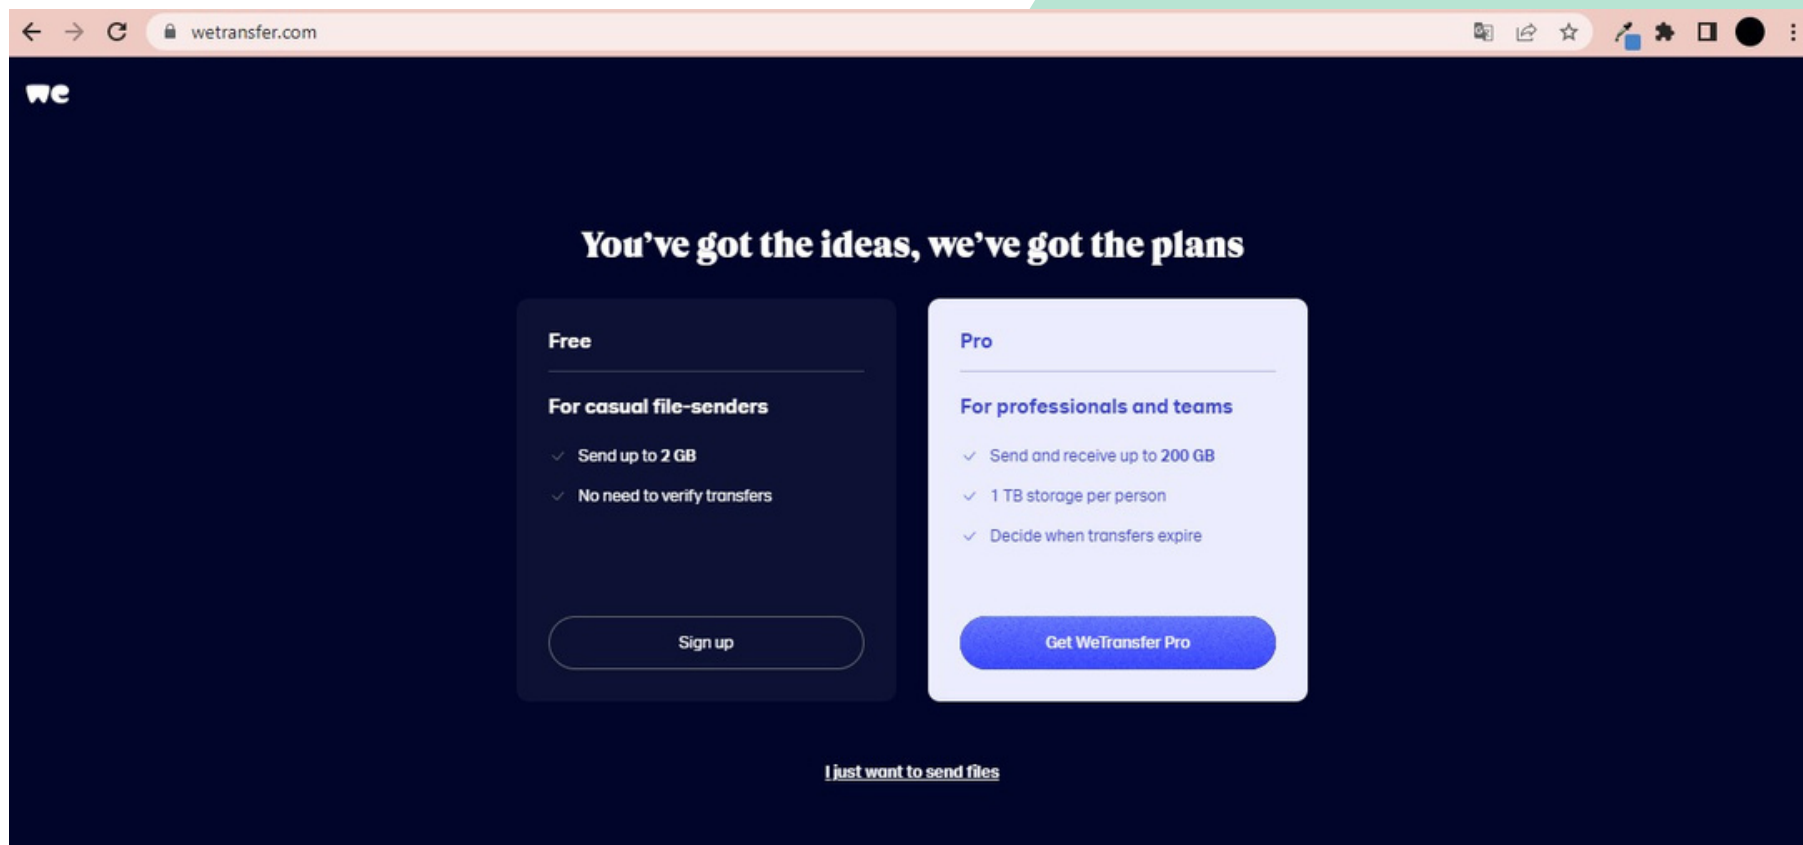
wetransfer.com

we

You've got the ideas, we've got the plans

Free

For casual file-senders

Send up to 2 GB

No need to verify transfers

Sign up

Pro

For professionals and teams

Send and receive up to 200 GB

1 TB storage per person

Decide when transfers expire

Get WeTransfer Pro

I just want to send files